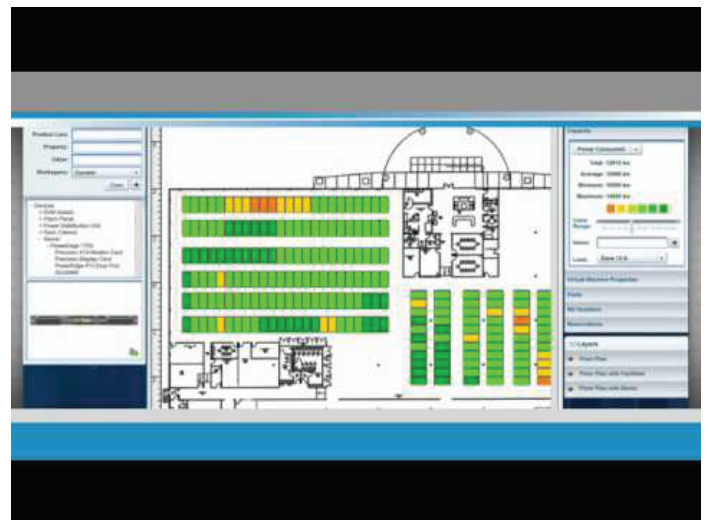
Product Line:
Property:
Value:
Workspace: Devices
Clear +

Devices
+ KVM Switch
+ Patch Panel
+ Power Distribution Unit
+ Rack Cabinet
- Server
- PowerEdge 1750
Precision 670 Motion Card
Precision Display Card
PowerEdge R1 Dual Port
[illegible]

Capacity
Power Consumed
Total: 12412 kw
Average: 10000 kw
Minimum: 10000 kw
Maximum: 10000 kw
Color Range:
Name:
Load: Save 12 A

Virtual Machine Properties
Ports
My Inventory
Associations

Layers
Floor Plan
Floor Plan with Facilities
Floor Plan with Names